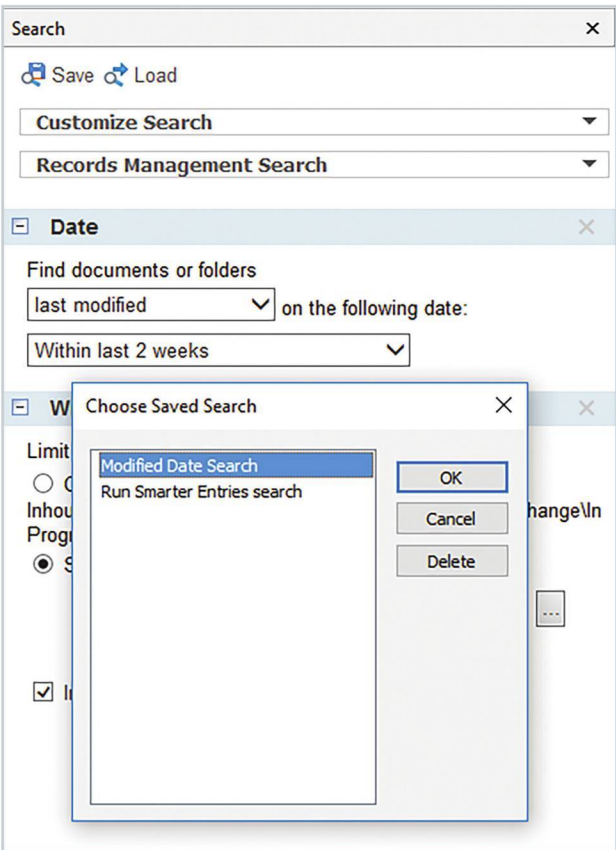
Search ×

Save Load

Customize Search

Records Management Search

Date

Find documents or folders

last modified on the following date:

Within last 2 weeks

W

Limit

Inhou hange\In

Progr

S

...

Choose Saved Search ×

Modified Date Search

Run Smarter Entries search

OK

Cancel

Delete